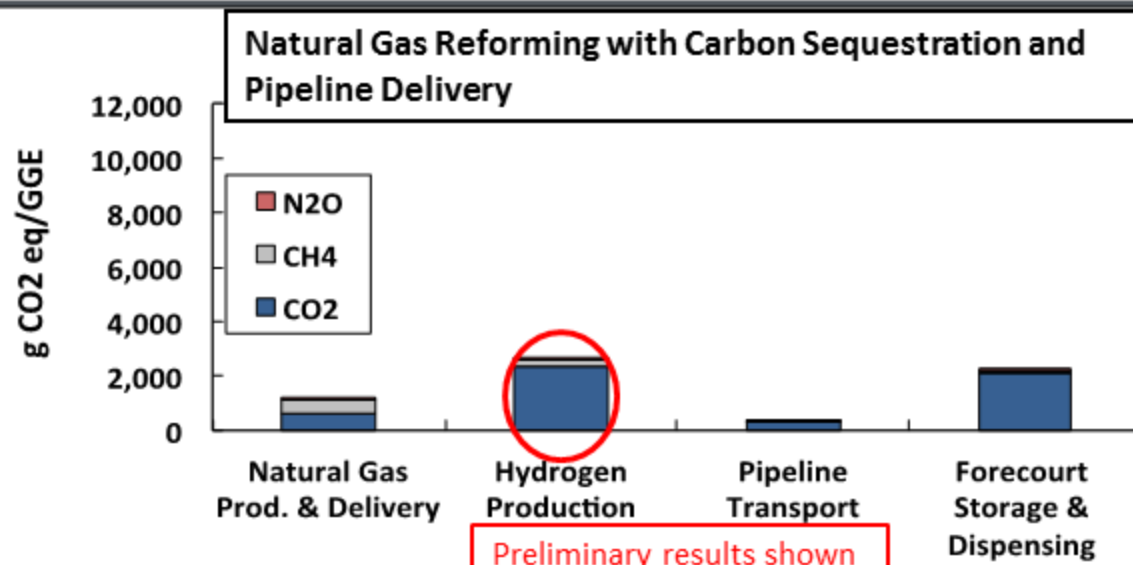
Natural Gas Reforming with Carbon Sequestration and Pipeline Delivery

g CO2 eq/GGE

12,000
10,000
8,000
6,000
4,000
2,000
0

N2O
CH4
CO2

Natural Gas Prod. & Delivery

Hydrogen Production

Pipeline Transport

Forecourt Storage & Dispensing

Preliminary results shown